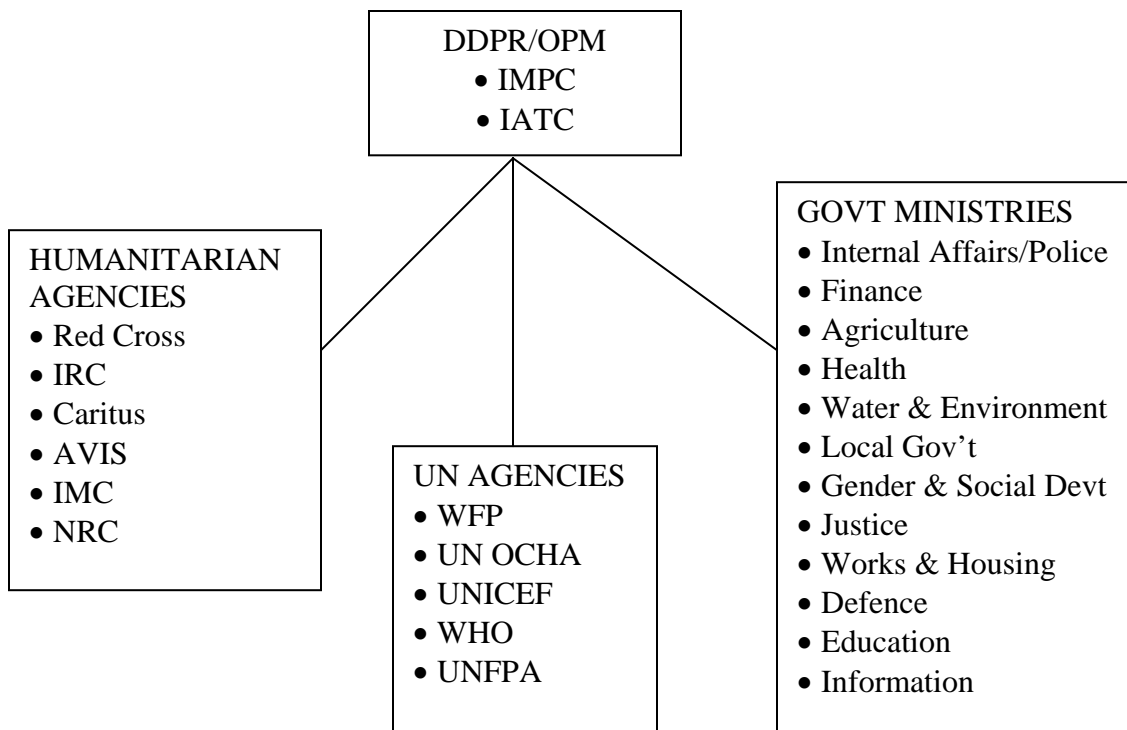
DDPR/OPM
• IMPC
• IATC

HUMANITARIAN AGENCIES
• Red Cross
• IRC
• Caritus
• AVIS
• IMC
• NRC

UN AGENCIES
• WFP
• UN OCHA
• UNICEF
• WHO
• UNFPA

GOVT MINISTRIES
• Internal Affairs/Police
• Finance
• Agriculture
• Health
• Water & Environment
• Local Gov't
• Gender & Social Devt
• Justice
• Works & Housing
• Defence
• Education
• Information